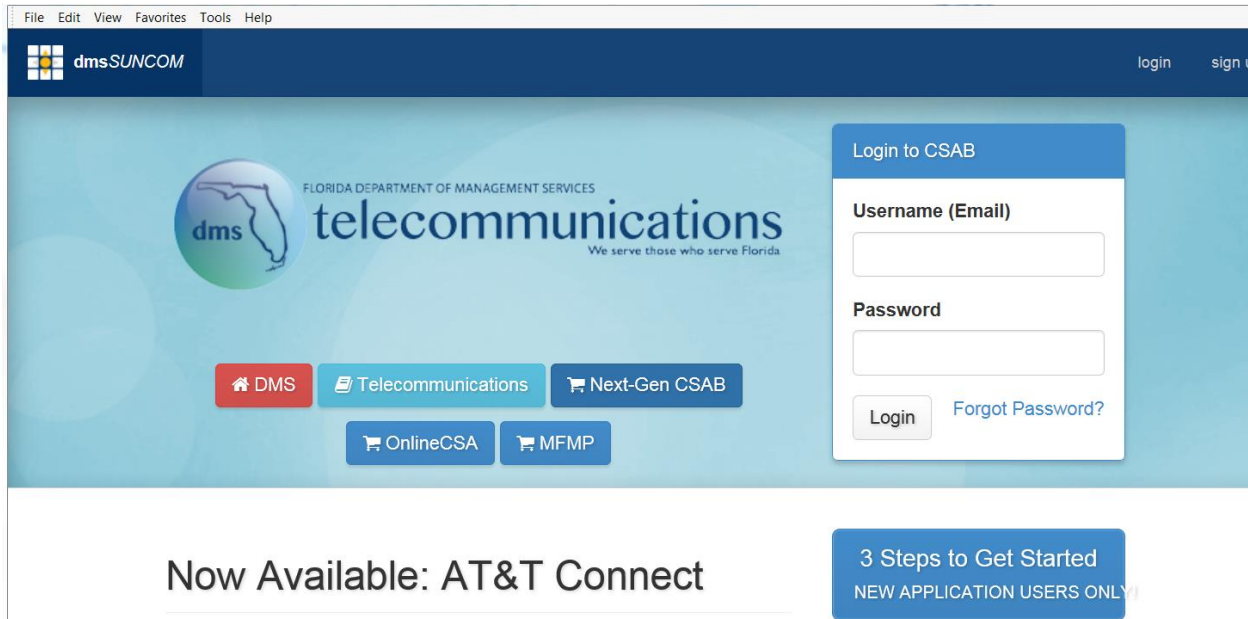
File Edit View Favorites Tools Help

dmsSUNCOM

login sign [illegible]

dms

FLORIDA DEPARTMENT OF MANAGEMENT SERVICES

telecommunications

We serve those who serve Florida

DMS
Telecommunications
Next-Gen CSAB
OnlineCSA
MFMP

Login to CSAB

Username (Email)

Password

Login

Forgot Password?

Now Available: AT&T Connect

3 Steps to Get Started

NEW APPLICATION USERS ONLY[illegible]